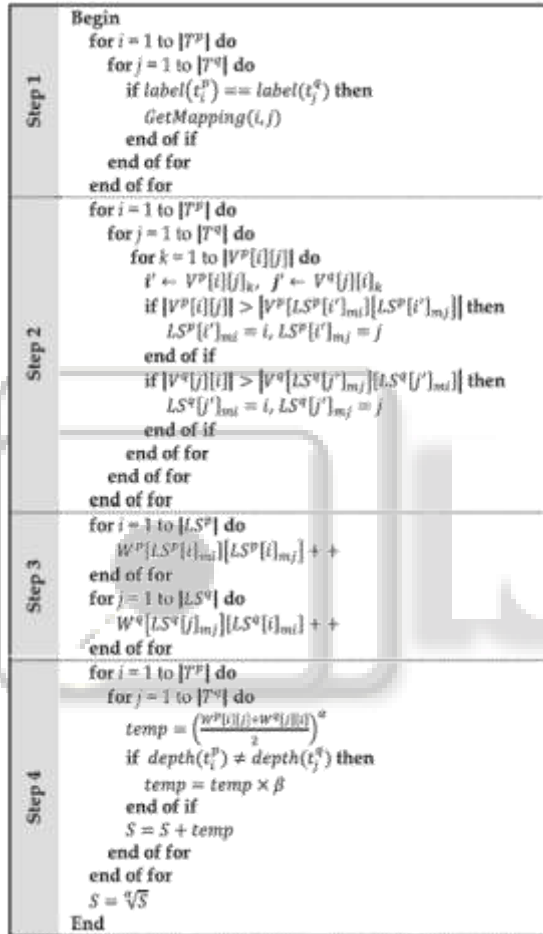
Step 1

Begin
for $i = 1$ to $|T^p|$ do
for $j = 1$ to $|T^q|$ do
if $label(t_i^p) == label(t_j^q)$ then
$GetMapping(i, j)$
end of if
end of for
end of for

Step 2

for $i = 1$ to $|T^p|$ do
for $j = 1$ to $|T^q|$ do
for $k = 1$ to $|V^p[i][j]|$ do
$i' \leftarrow V^p[i][j]_k$, $j' \leftarrow V^q[j][i]_k$
if $|V^p[i][j]| > |V^p[LS^p[i']_{mi}][LS^p[i']_{mj}]|$ then
$LS^p[i']_{mi} = i$, $LS^p[i']_{mj} = j$
end of if
if $|V^q[j][i]| > |V^q[LS^q[j']_{mj}][LS^q[j']_{mi}]|$ then
$LS^q[j']_{mi} = i$, $LS^q[j']_{mj} = j$
end of if
end of for
end of for
end of for

Step 3

for $i = 1$ to $|LS^p|$ do
$W^p[LS^p[i]_{mi}][LS^p[i]_{mj}] + +$
end of for
for $j = 1$ to $|LS^q|$ do
$W^q[LS^q[j]_{mj}][LS^q[j]_{mi}] + +$
end of for

Step 4

for $i = 1$ to $|T^p|$ do
for $j = 1$ to $|T^q|$ do
$temp = \left(\frac{W^p[i][j] + W^q[j][i]}{2}\right)^{\alpha}$
if $depth(t_i^p) \neq depth(t_j^q)$ then
$temp = temp \times \beta$
end of if
$S = S + temp$
end of for
end of for
$S = \sqrt[\alpha]{S}$
End